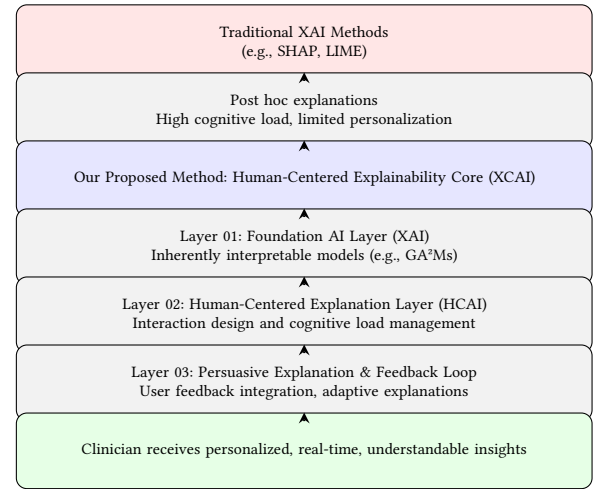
Traditional XAI Methods
(e.g., SHAP, LIME)

Post hoc explanations
High cognitive load, limited personalization

Our Proposed Method: Human-Centered Explainability Core (XCAI)

Layer 01: Foundation AI Layer (XAI)
Inherently interpretable models (e.g., GA$^2$Ms)

Layer 02: Human-Centered Explanation Layer (HCAI)
Interaction design and cognitive load management

Layer 03: Persuasive Explanation & Feedback Loop
User feedback integration, adaptive explanations

Clinician receives personalized, real-time, understandable insights